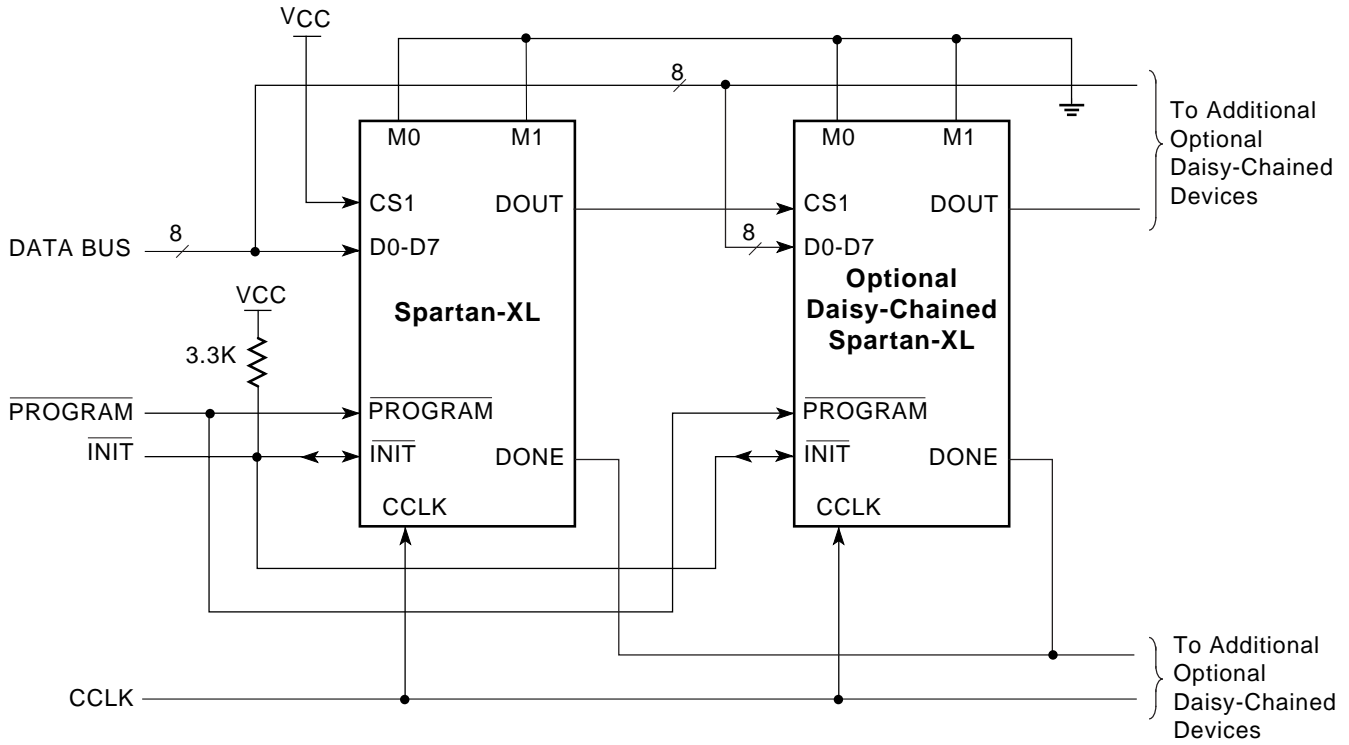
$V_{CC}$

8

To Additional Optional Daisy-Chained Devices

M0 M1

M0 M1

CS1 DOUT

CS1 DOUT

DATA BUS 8

D0-D7

8

D0-D7

VCC

Spartan-XL

Optional Daisy-Chained Spartan-XL

3.3K

$\overline{\text{PROGRAM}}$

$\overline{\text{PROGRAM}}$

$\overline{\text{PROGRAM}}$

$\overline{\text{INIT}}$

$\overline{\text{INIT}}$

DONE

$\overline{\text{INIT}}$

DONE

CCLK

CCLK

To Additional Optional Daisy-Chained Devices

CCLK